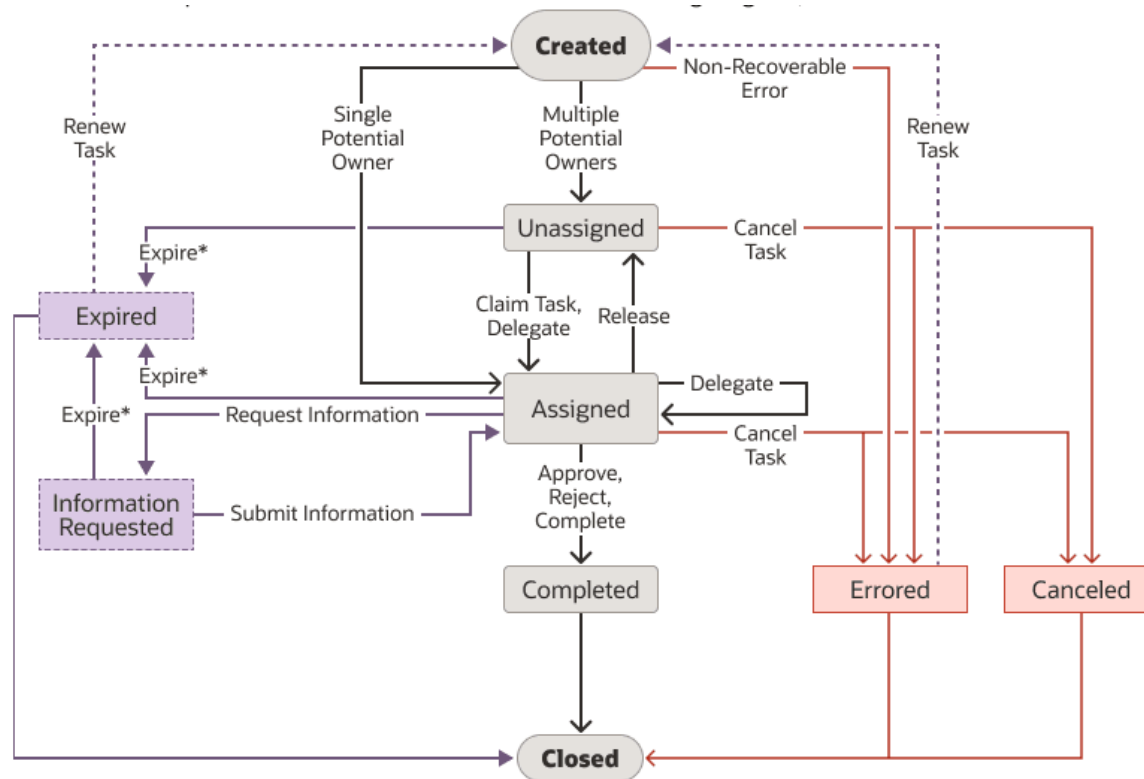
Created

Renew Task

Single Potential Owner

Multiple Potential Owners

Non-Recoverable Error

Renew Task

Unassigned

Expire*

Cancel Task

Expired

Claim Task, Delegate

Release

Expire*

Delegate

Expire*

Request Information

Assigned

Cancel Task

Approve, Reject, Complete

Information Requested

Submit Information

Completed

Errored

Canceled

Closed